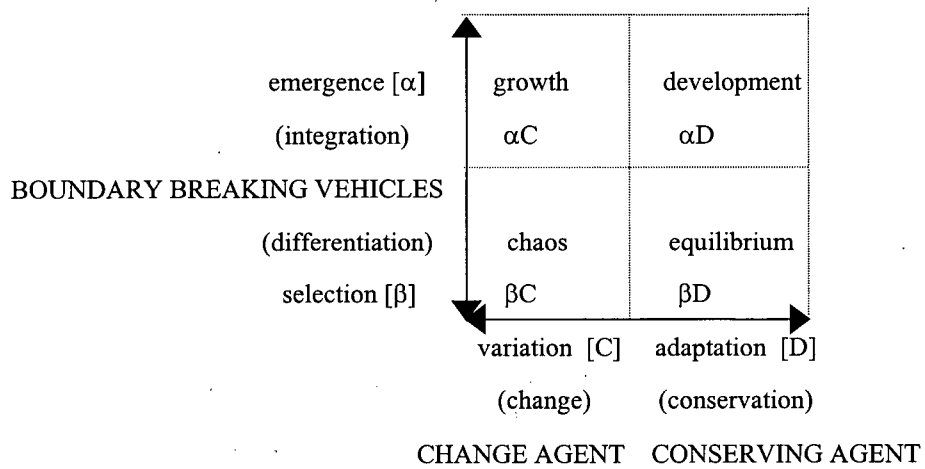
emergence [$\alpha$]
(integration)

growth
$\alpha C$

development
$\alpha D$

BOUNDARY BREAKING VEHICLES

(differentiation)
selection [$\beta$]

chaos
$\beta C$

equilibrium
$\beta D$

variation [C]
(change)
CHANGE AGENT

adaptation [D]
(conservation)
CONSERVING AGENT